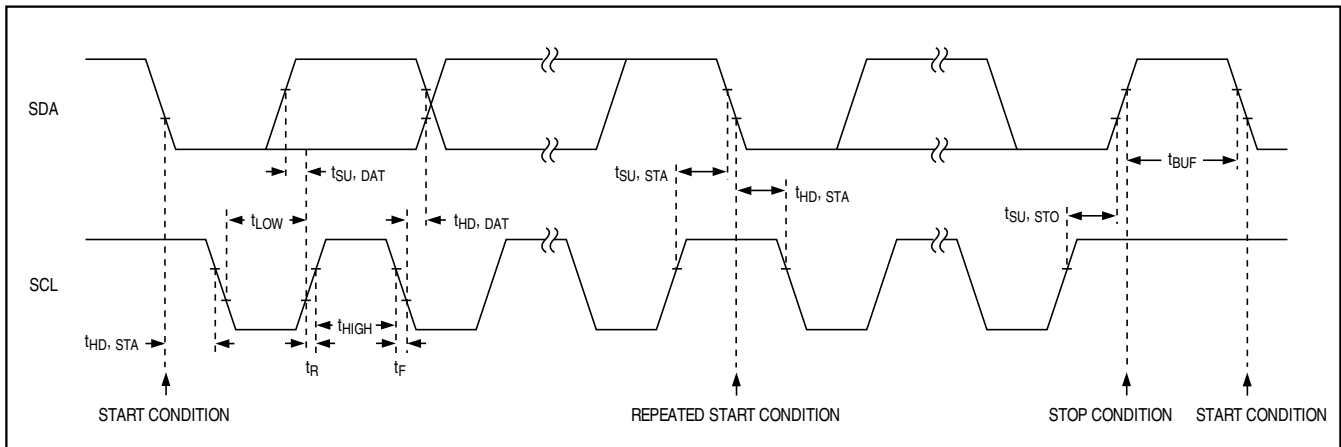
SDA

$t_{SU, DAT}$

$t_{SU, STA}$

$t_{HD, STA}$

$t_{BUF}$

$t_{LOW}$

$t_{HD, DAT}$

$t_{SU, STO}$

SCL

$t_{HIGH}$

$t_{HD, STA}$

$t_R$

$t_F$

START CONDITION

REPEATED START CONDITION

STOP CONDITION

START CONDITION